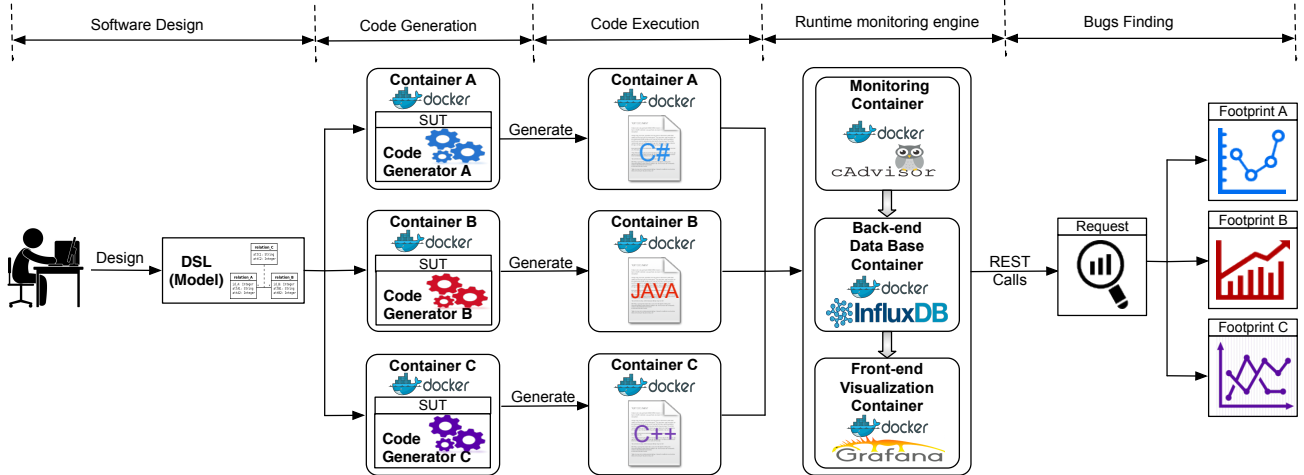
Software Design
Code Generation
Code Execution
Runtime monitoring engine
Bugs Finding

Design

DSL (Model)

relation_C
relation_A
relation_B

Container A
docker
SUT
Code Generator A

Container B
docker
SUT
Code Generator B

Container C
docker
SUT
Code Generator C

Generate
Generate
Generate

Container A
docker
C#

Container B
docker
JAVA

Container C
docker
C++

Monitoring Container
docker
cAdvisor

Back-end Data Base Container
docker
InfluxDB

Front-end Visualization Container
docker
Grafana

REST Calls

Request

Footprint A
Footprint B
Footprint C